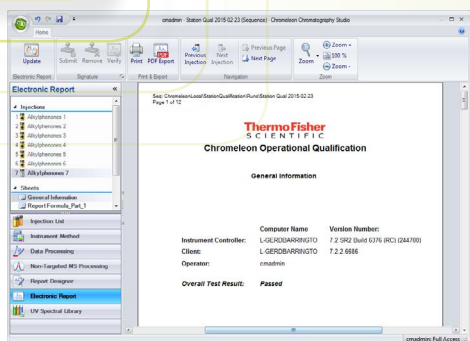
cmadmin · Station Qual 2015 02 23 (Sequence) · Chromeleon Chromatography Studio

Home

Update
Submit
Remove
Verify
Print
PDF Export
Previous Injection
Next Injection
Previous Page
Next Page
Zoom
Zoom +
100 %
Zoom -
Electronic Report
Signature
Print & Export
Navigation
Zoom

Electronic Report
Injections
1 Alkylphenones 1
2 Alkylphenones 2
3 Alkylphenones 3
4 Alkylphenones 4
5 Alkylphenones 5
6 Alkylphenones 6
7 Alkylphenones 7
Sheets
General Information
Report Formula_Part_1

Injection List
Instrument Method
Data Processing
Non-Targeted MS Processing
Report Designer
Electronic Report
UV Spectral Library

Seq: Chromeleon\Local\StationQualification\Runs\Station Qual 2015 02 23
Page 1 of 12

ThermoFisher
SCIENTIFIC

Chromeleon Operational Qualification

General Information

| | Computer Name | Version Number: |
|---|---|---|
| Instrument Controller: | L-GERDBARRINGTO | 7.2 SR2 Build 6376 (RC) (244700) |
| Client: | L-GERDBARRINGTO | 7.2.2.6686 |
| Operator: | cmadmin | |

Overall Test Result: Passed

cmadmin: Full Access